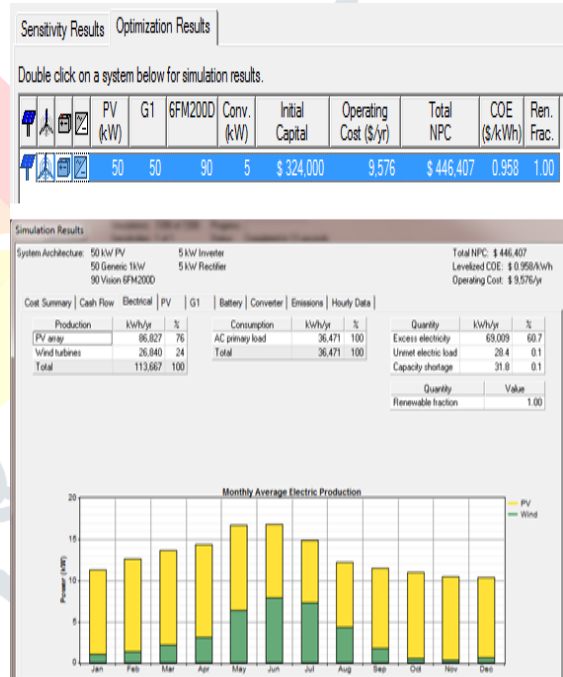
Sensitivity Results | Optimization Results

Double click on a system below for simulation results.

| | PV (kW) | G1 | 6FM200D | Conv. (kW) | Initial Capital | Operating Cost ($/yr) | Total NPC | COE ($/kWh) | Ren. Frac. |
|---|---|---|---|---|---|---|---|---|---|
| | 50 | 50 | 90 | 5 | $ 324,000 | 9,576 | $ 446,407 | 0.958 | 1.00 |

Simulation Results

System Architecture: 50 kW PV
50 Generic 1kW
90 Vision 6FM200D
5 kW Inverter
5 kW Rectifier

Total NPC: $ 446,407
Levelized COE: $ 0.958/kWh
Operating Cost: $ 9,576/yr

Cost Summary | Cash Flow | Electrical | PV | G1 | Battery | Converter | Emissions | Hourly Data

| Production | kWh/yr | % |
|---|---|---|
| PV array | 86,827 | 76 |
| Wind turbines | 26,840 | 24 |
| Total | 113,667 | 100 |

| Consumption | kWh/yr | % |
|---|---|---|
| AC primary load | 36,471 | 100 |
| Total | 36,471 | 100 |

| Quantity | kWh/yr | % |
|---|---|---|
| Excess electricity | 69,009 | 60.7 |
| Unmet electric load | 28.4 | 0.1 |
| Capacity shortage | 31.8 | 0.1 |

| Quantity | Value |
|---|---|
| Renewable fraction | 1.00 |

Monthly Average Electric Production

PV
Wind

Power (kW)
20
15
10
5
0
Jan Feb Mar Apr May Jun Jul Aug Sep Oct Nov Dec